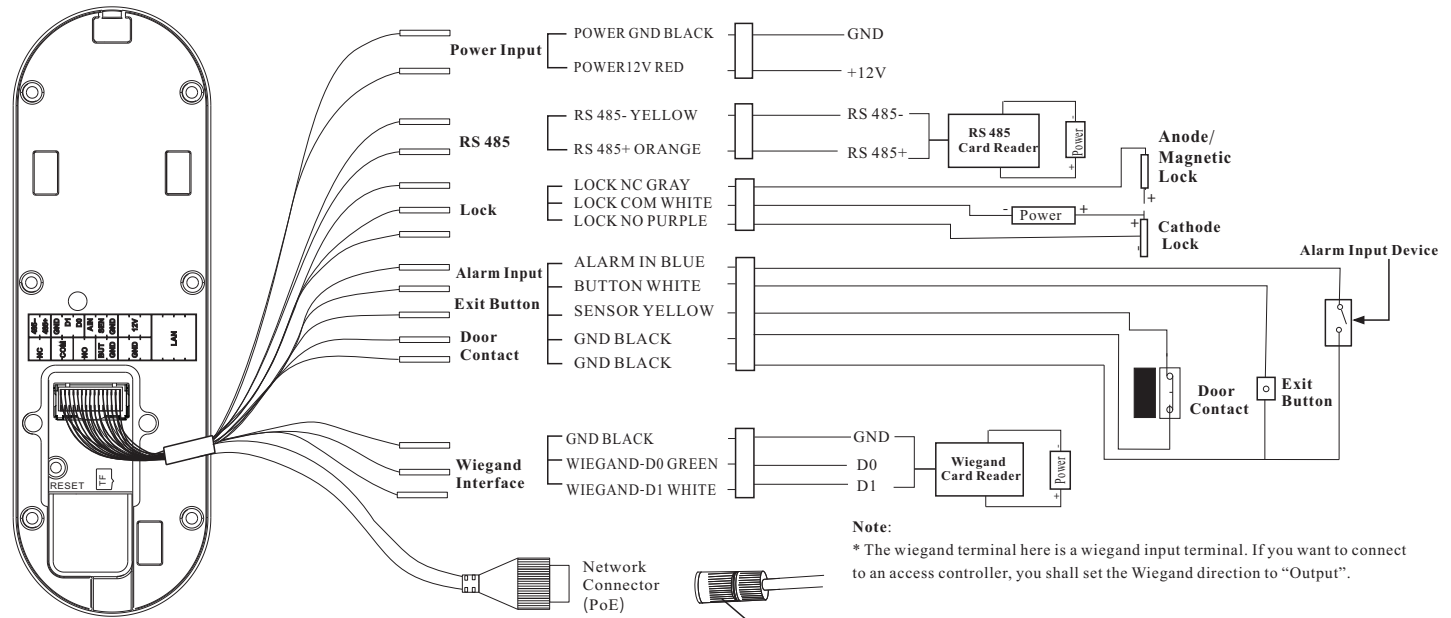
Power Input
POWER GND BLACK
POWER12V RED
GND
+12V

RS 485
RS 485- YELLOW
RS 485+ ORANGE
RS 485-
RS 485+
RS 485 Card Reader
Power

Lock
LOCK NC GRAY
LOCK COM WHITE
LOCK NO PURPLE
- Power +
Anode/ Magnetic Lock
Cathode Lock

Alarm Input
Exit Button
Door Contact
ALARM IN BLUE
BUTTON WHITE
SENSOR YELLOW
GND BLACK
GND BLACK
Alarm Input Device
Door Contact
Exit Button

Wiegand Interface
GND BLACK
WIEGAND-D0 GREEN
WIEGAND-D1 WHITE
GND
D0
D1
Wiegand Card Reader
Power

RESET
TF
LAN
12V
GND

Note:
* The wiegand terminal here is a wiegand input terminal. If you want to connect to an access controller, you shall set the Wiegand direction to "Output".

Network Connector (PoE)